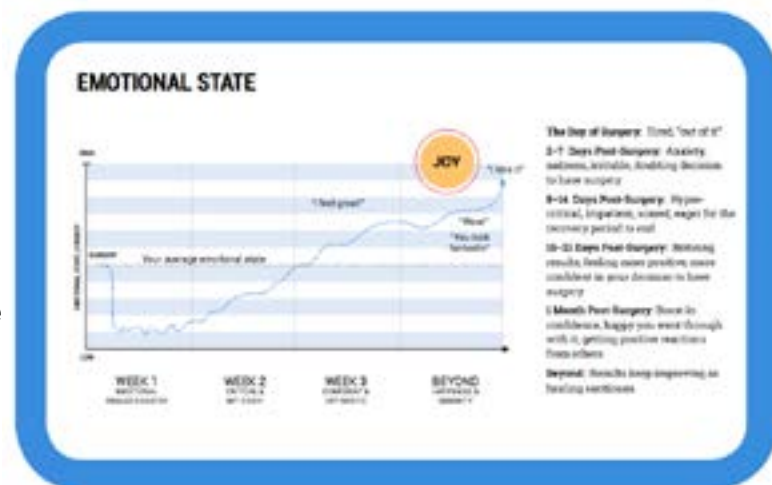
EMOTIONAL STATE

JOY

"I love it"

"I feel great"

"Wow"

"You look fantastic"

Your average emotional state

SURGERY

HIGH

LOW

EMOTIONAL STATE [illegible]

WEEK 1
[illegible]

WEEK 2
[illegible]

WEEK 3
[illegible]

BEYOND
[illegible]

The Day of Surgery: Tired, "out of it"

2–7 Days Post-Surgery: Anxiety, sadness, irritable, doubting decision to have surgery

8–14 Days Post-Surgery: Hyper-critical, impatient, scared, eager for the recovery period to end

15–21 Days Post-Surgery: Noticing results, feeling more positive, more confident in your decision to have surgery

1 Month Post-Surgery: Boost in confidence, happy you went through with it, getting positive reactions from others

Beyond: Results keep improving as healing continues